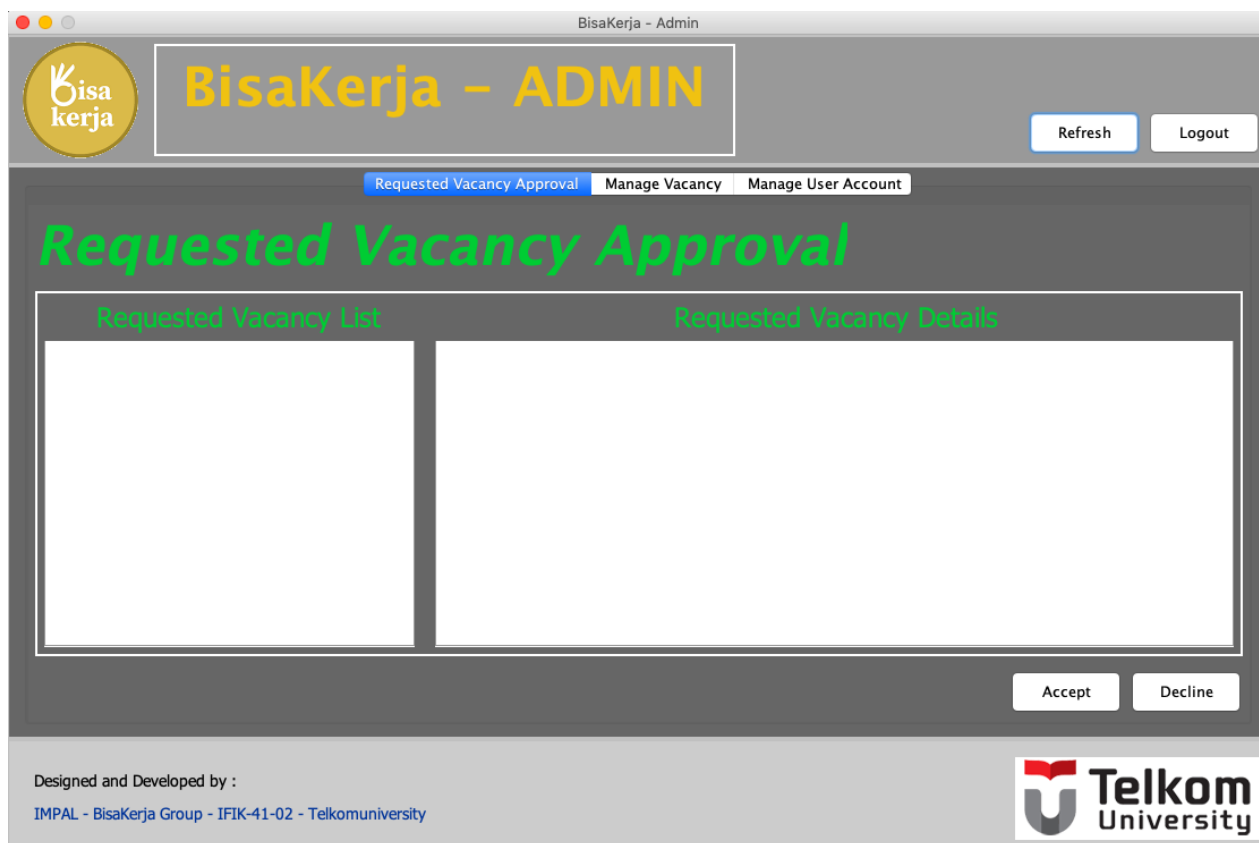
BisaKerja - Admin

Bisa kerja

BisaKerja - ADMIN

Refresh

Logout

Requested Vacancy Approval

Manage Vacancy

Manage User Account

Requested Vacancy Approval

Requested Vacancy List

Requested Vacancy Details

Accept

Decline

Designed and Developed by :

IMPAL - BisaKerja Group - IFIK-41-02 - Telkomuniversity

Telkom University